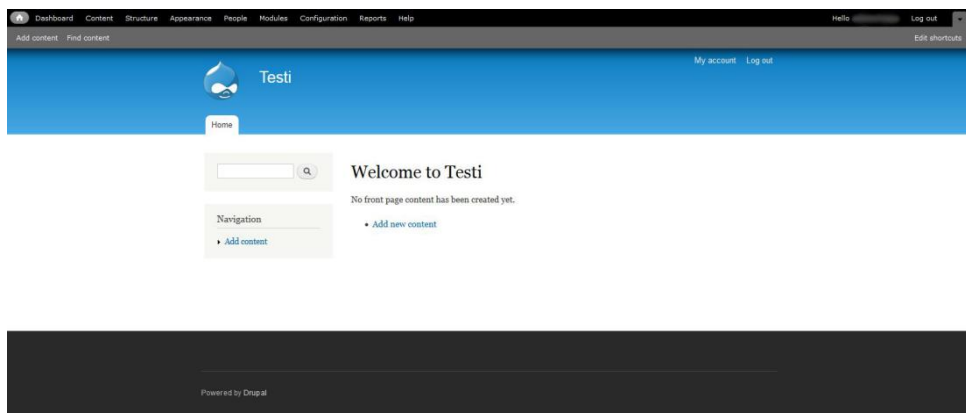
Dashboard Content Structure Appearance People Modules Configuration Reports Help

Hello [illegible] Log out

Add content Find content

Edit shortcuts

My account Log out

Testi

Home

Welcome to Testi

No front page content has been created yet.

• Add new content

Navigation

Add content

Powered by Drupal